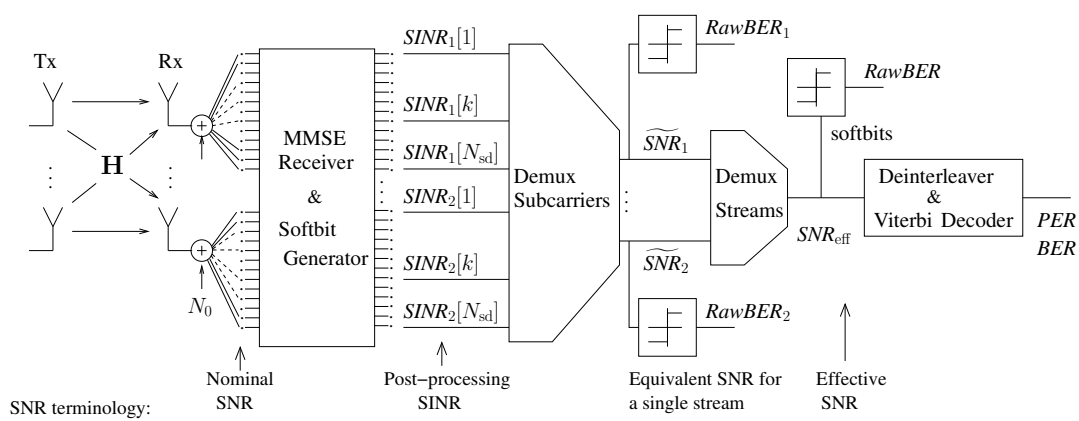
Tx

Rx

$\mathbf{H}$

$N_0$

MMSE Receiver & Softbit Generator

$SINR_1[1]$

$SINR_1[k]$

$SINR_1[N_{sd}]$

$SINR_2[1]$

$SINR_2[k]$

$SINR_2[N_{sd}]$

Demux Subcarriers

$RawBER_1$

$\widetilde{SNR}_1$

$\widetilde{SNR}_2$

$RawBER_2$

Demux Streams

$RawBER$

softbits

$SNR_{eff}$

Deinterleaver & Viterbi Decoder

$PER$
$BER$

SNR terminology:

Nominal SNR

Post−processing SINR

Equivalent SNR for a single stream

Effective SNR